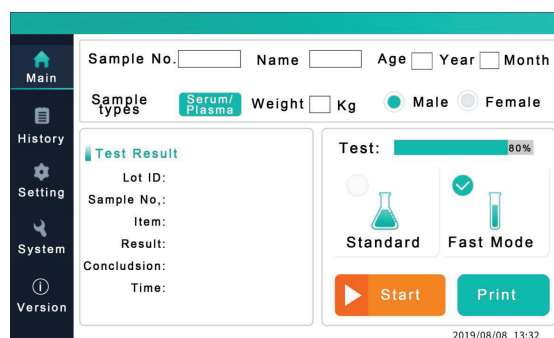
Main

History

Setting

System

Version

Sample No. Name Age Year Month

Sample types Serum/ Plasma Weight Kg Male Female

Test Result
Lot ID:
Sample No,:
Item:
Result:
Concludsion:
Time:

Test: 80%

Standard

Fast Mode

Start

Print

2019/08/08 13:32